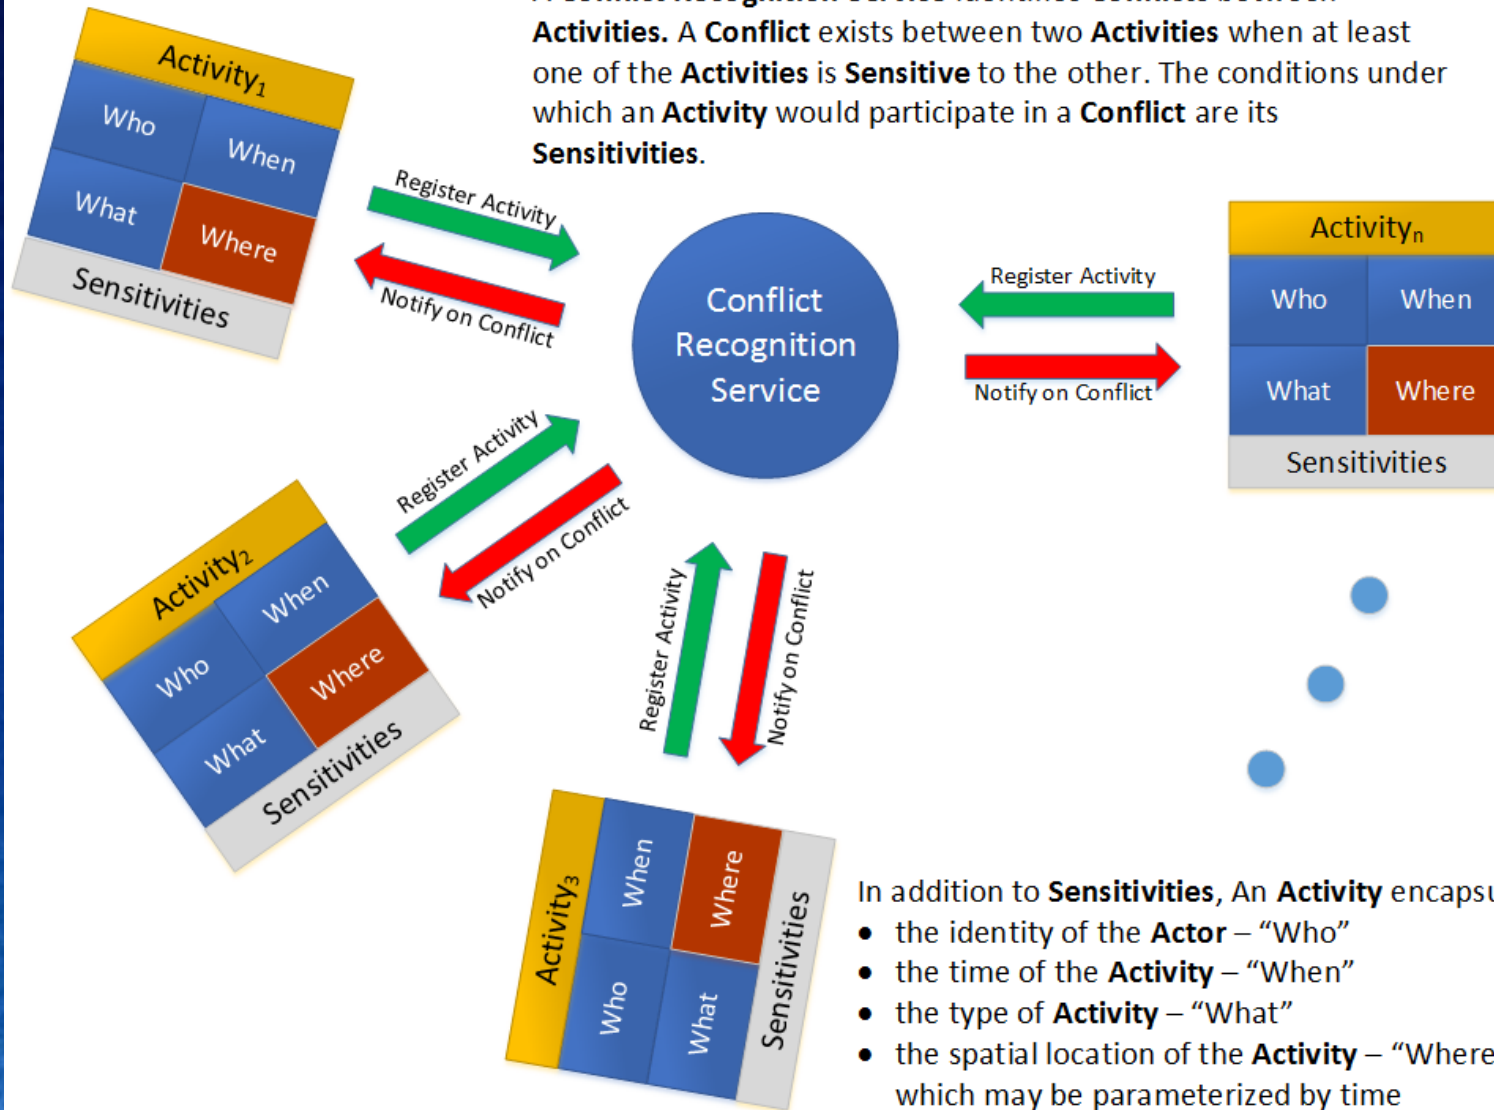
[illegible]

**Activities.** A **Conflict** exists between two **Activities** when at least one of the **Activities** is **Sensitive** to the other. The conditions under which an **Activity** would participate in a **Conflict** are its **Sensitivities**.

Activity$_1$

Who

When

What

Where

Sensitivities

Register Activity

Notify on Conflict

Conflict Recognition Service

Register Activity

Notify on Conflict

Activity$_n$

Who

When

What

Where

Sensitivities

Register Activity

Notify on Conflict

Activity$_2$

When

Who

Where

What

Sensitivities

Register Activity

Notify on Conflict

Activity$_3$

When

Where

Who

What

Sensitivities

In addition to **Sensitivities**, An **Activity** encapsu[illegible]
• the identity of the **Actor** – “Who”
• the time of the **Activity** – “When”
• the type of **Activity** – “What”
• the spatial location of the **Activity** – “Where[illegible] which may be parameterized by time